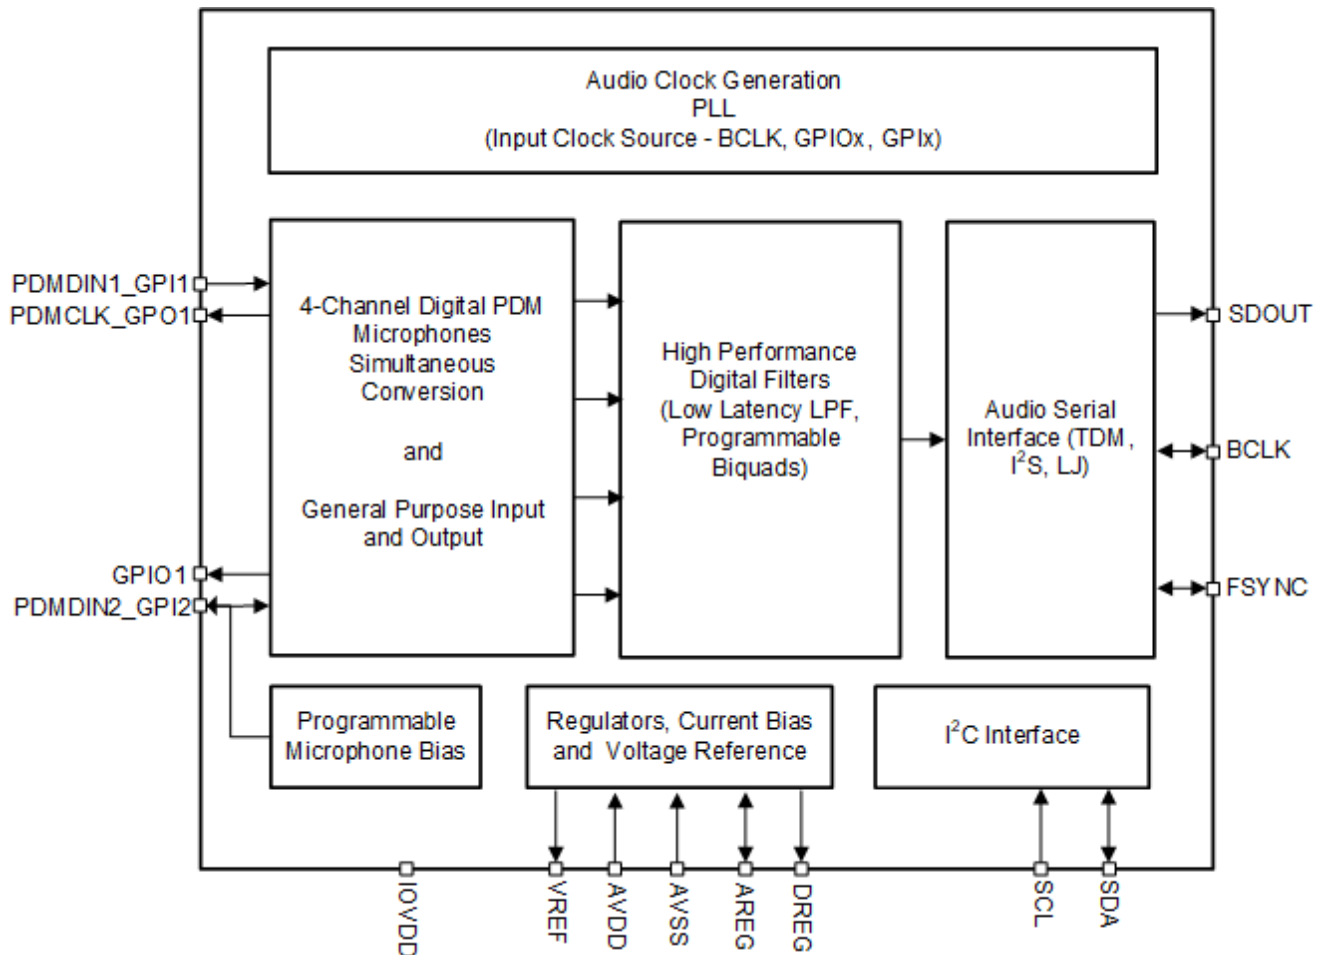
Audio Clock Generation
PLL
(Input Clock Source - BCLK, GPIOx, GPIx)

PDMDIN1_GPI1
PDMCLK_GPO1

4-Channel Digital PDM Microphones Simultaneous Conversion

and

General Purpose Input and Output

High Performance Digital Filters (Low Latency LPF, Programmable Biquads)

Audio Serial Interface (TDM, $I^2S$, LJ)

SDOUT
BCLK
FSYNC

GPIO1
PDMDIN2_GPI2

Programmable Microphone Bias

Regulators, Current Bias and Voltage Reference

$I^2C$ Interface

IOVDD
VREF
AVDD
AVSS
AREG
DREG
SCL
SDA